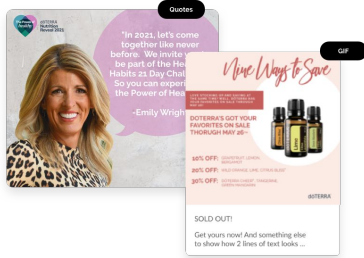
Quotes

dōTERRA Nutrition Reveal 2021

"In 2021, let's come together like never before. We invite we be part of the Hea Habits 21 Day Chal So you can experi the Power of Hea

-Emily Wrigh

GIF

Nine Ways to Save

DOTERRA'S GOT YOUR FAVORITES ON SALE THORUGH MAY 26—

10% OFF:

20% OFF:

30% OFF:

dōTERRA

SOLD OUT!

Get yours now! And something else to show how 2 lines of text looks ...